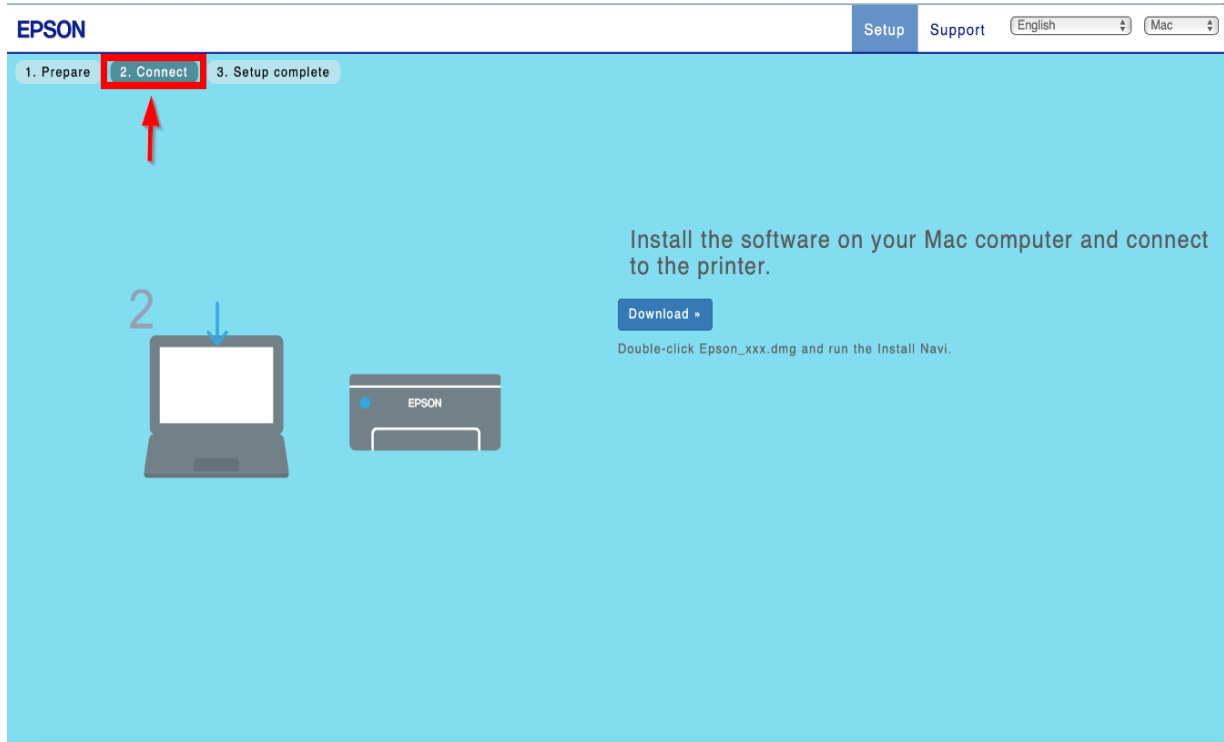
EPSON

Setup Support English Mac

1. Prepare 2. Connect 3. Setup complete

2

EPSON

Install the software on your Mac computer and connect to the printer.

Download »

Double-click Epson_xxx.dmg and run the Install Navi.